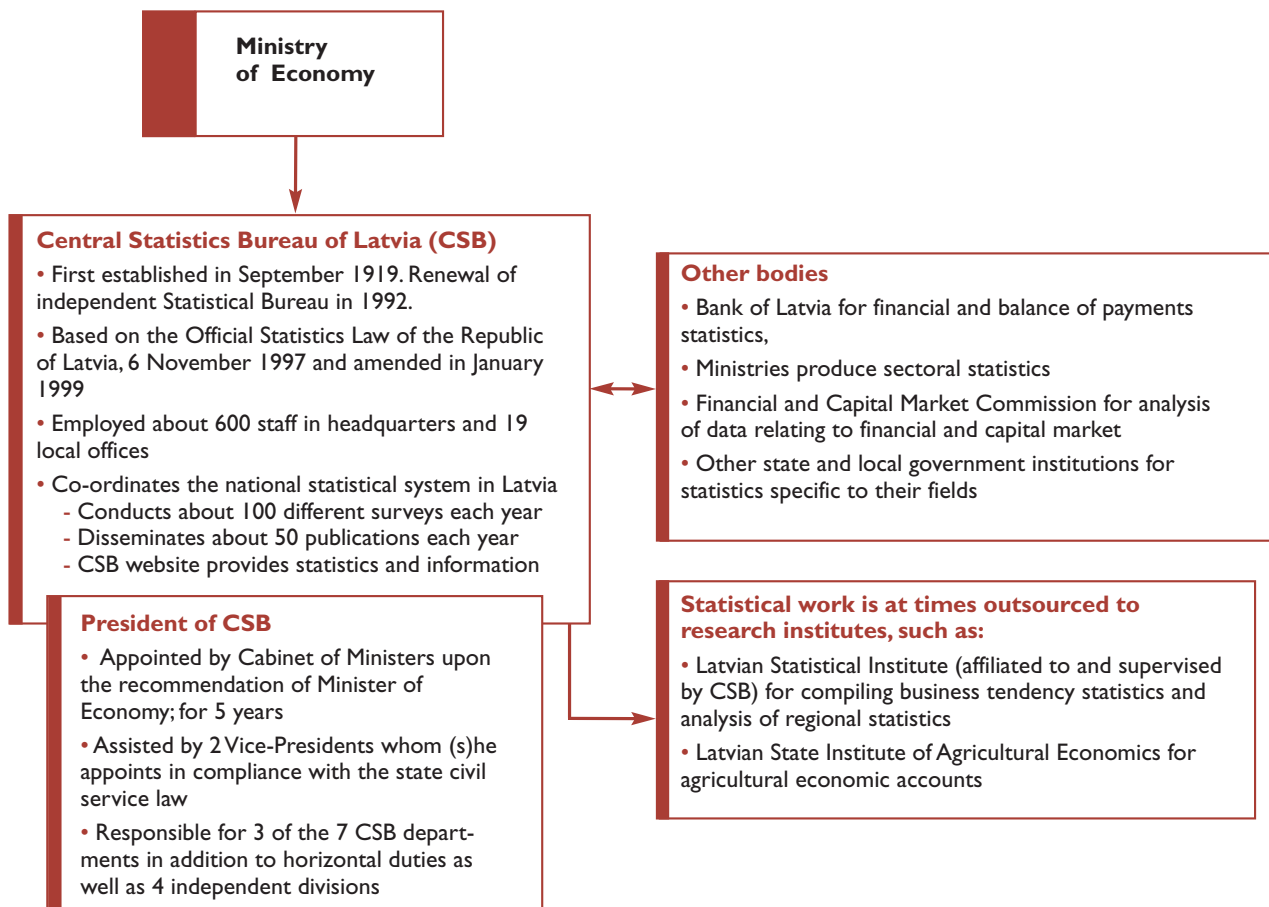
Ministry of Economy

Central Statistics Bureau of Latvia (CSB)

• First established in September 1919. Renewal of independent Statistical Bureau in 1992.

• Based on the Official Statistics Law of the Republic of Latvia, 6 November 1997 and amended in January 1999

• Employed about 600 staff in headquarters and 19 local offices

• Co-ordinates the national statistical system in Latvia
- Conducts about 100 different surveys each year
- Disseminates about 50 publications each year
- CSB website provides statistics and information

President of CSB

• Appointed by Cabinet of Ministers upon the recommendation of Minister of Economy; for 5 years

• Assisted by 2 Vice-Presidents whom (s)he appoints in compliance with the state civil service law

• Responsible for 3 of the 7 CSB departments in addition to horizontal duties as well as 4 independent divisions

Other bodies

• Bank of Latvia for financial and balance of payments statistics,

• Ministries produce sectoral statistics

• Financial and Capital Market Commission for analysis of data relating to financial and capital market

• Other state and local government institutions for statistics specific to their fields

Statistical work is at times outsourced to research institutes, such as:

• Latvian Statistical Institute (affiliated to and supervised by CSB) for compiling business tendency statistics and analysis of regional statistics

• Latvian State Institute of Agricultural Economics for agricultural economic accounts